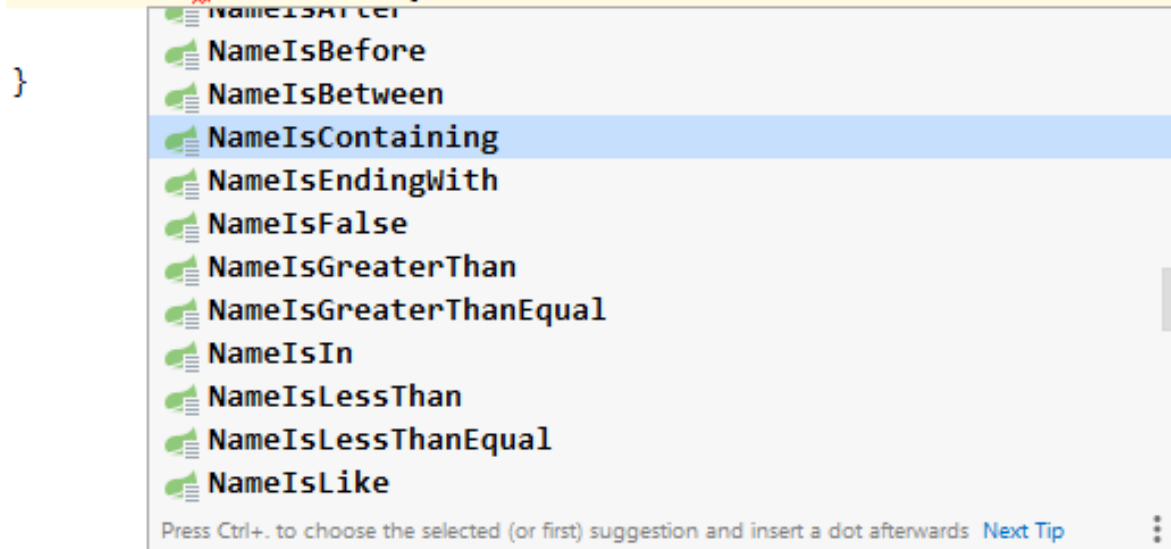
}

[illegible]
NameIsBefore
NameIsBetween
NameIsContaining
NameIsEndingWith
NameIsFalse
NameIsGreaterThan
NameIsGreaterThanEqual
NameIsIn
NameIsLessThan
NameIsLessThanEqual
NameIsLike

Press Ctrl+. to choose the selected (or first) suggestion and insert a dot afterwards Next Tip